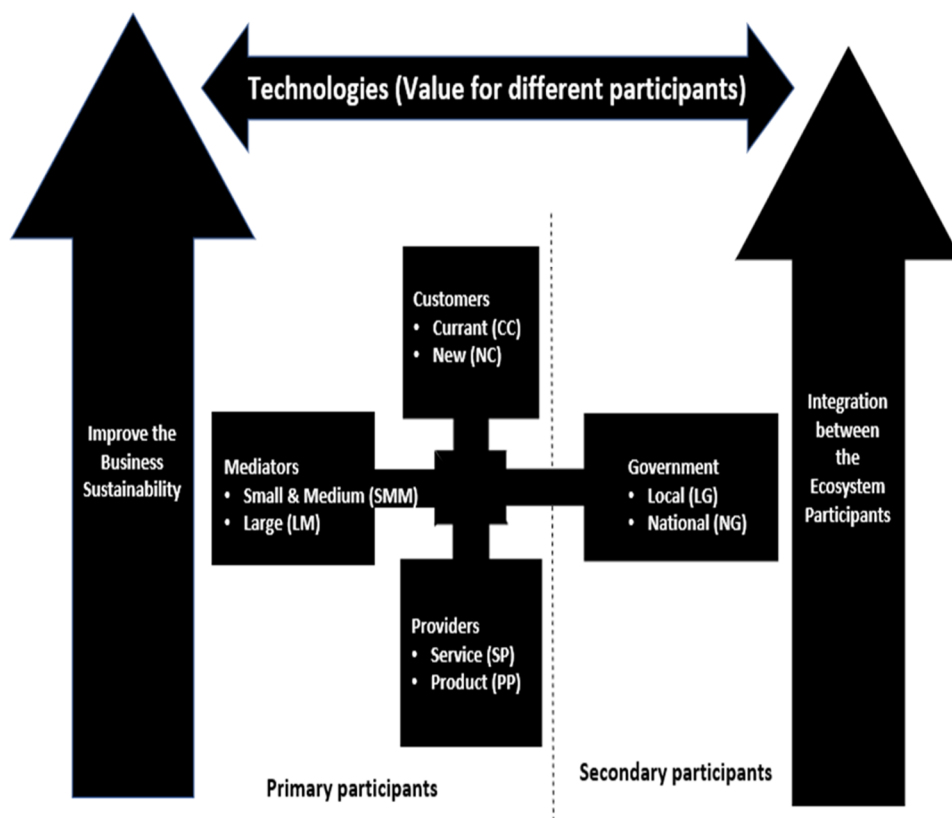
Technologies (Value for different participants)

Improve the Business Sustainability

Customers
• Currant (CC)
• New (NC)

Mediators
• Small & Medium (SMM)
• Large (LM)

Government
• Local (LG)
• National (NG)

Providers
• Service (SP)
• Product (PP)

Integration between the Ecosystem Participants

Primary participants

Secondary participants